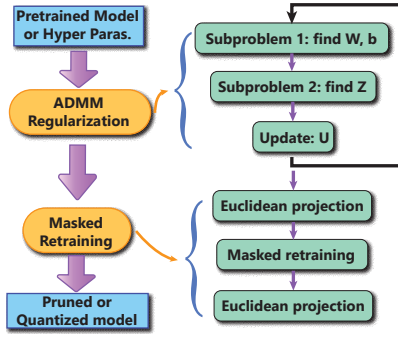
Pretrained Model or Hyper Paras.

ADMM Regularization

Masked Retraining

Pruned or Quantized model

Subproblem 1: find W, b

Subproblem 2: find Z

Update: U

Euclidean projection

Masked retraining

Euclidean projection